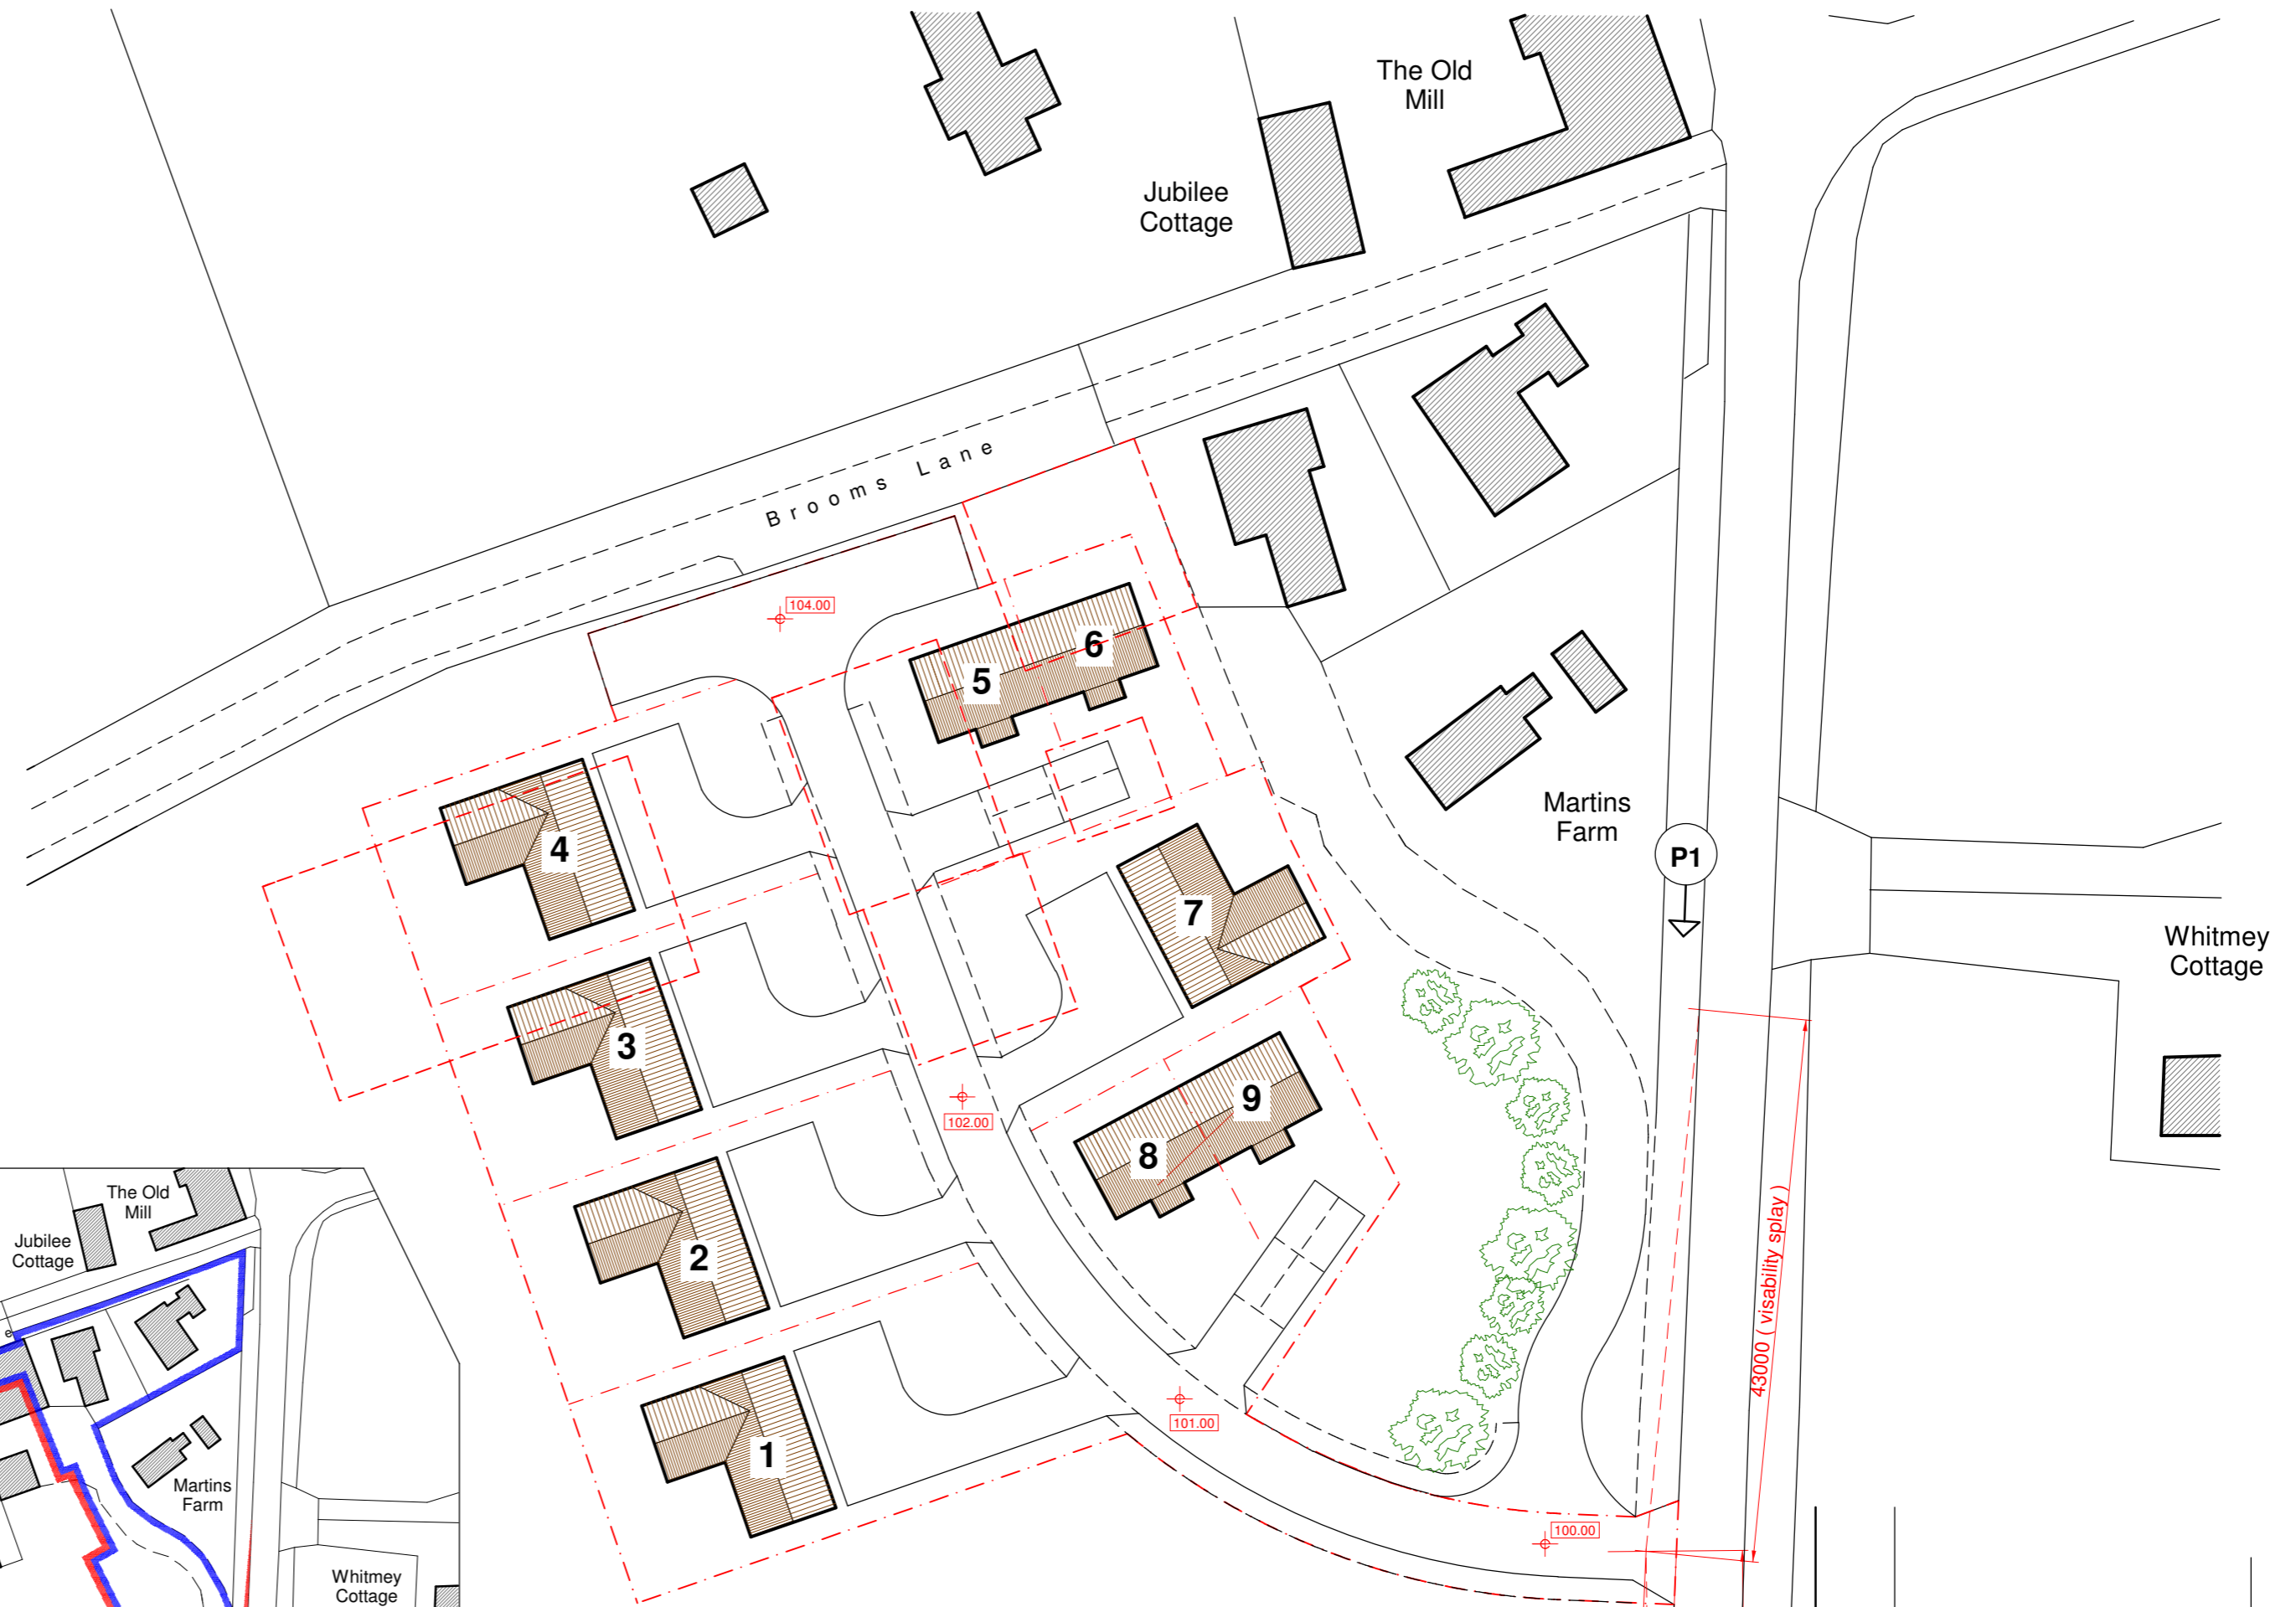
The Old Mill

Jubilee Cottage

Brooms Lane

104.00

6

5

4

Martins Farm

P1

7

Whitmey Cottage

3

102.00

9

8

2

1

101.00

100.00

43000 ( visability splay )

The Old Mill

Jubilee Cottage

Martins Farm

Whitmey Cottage